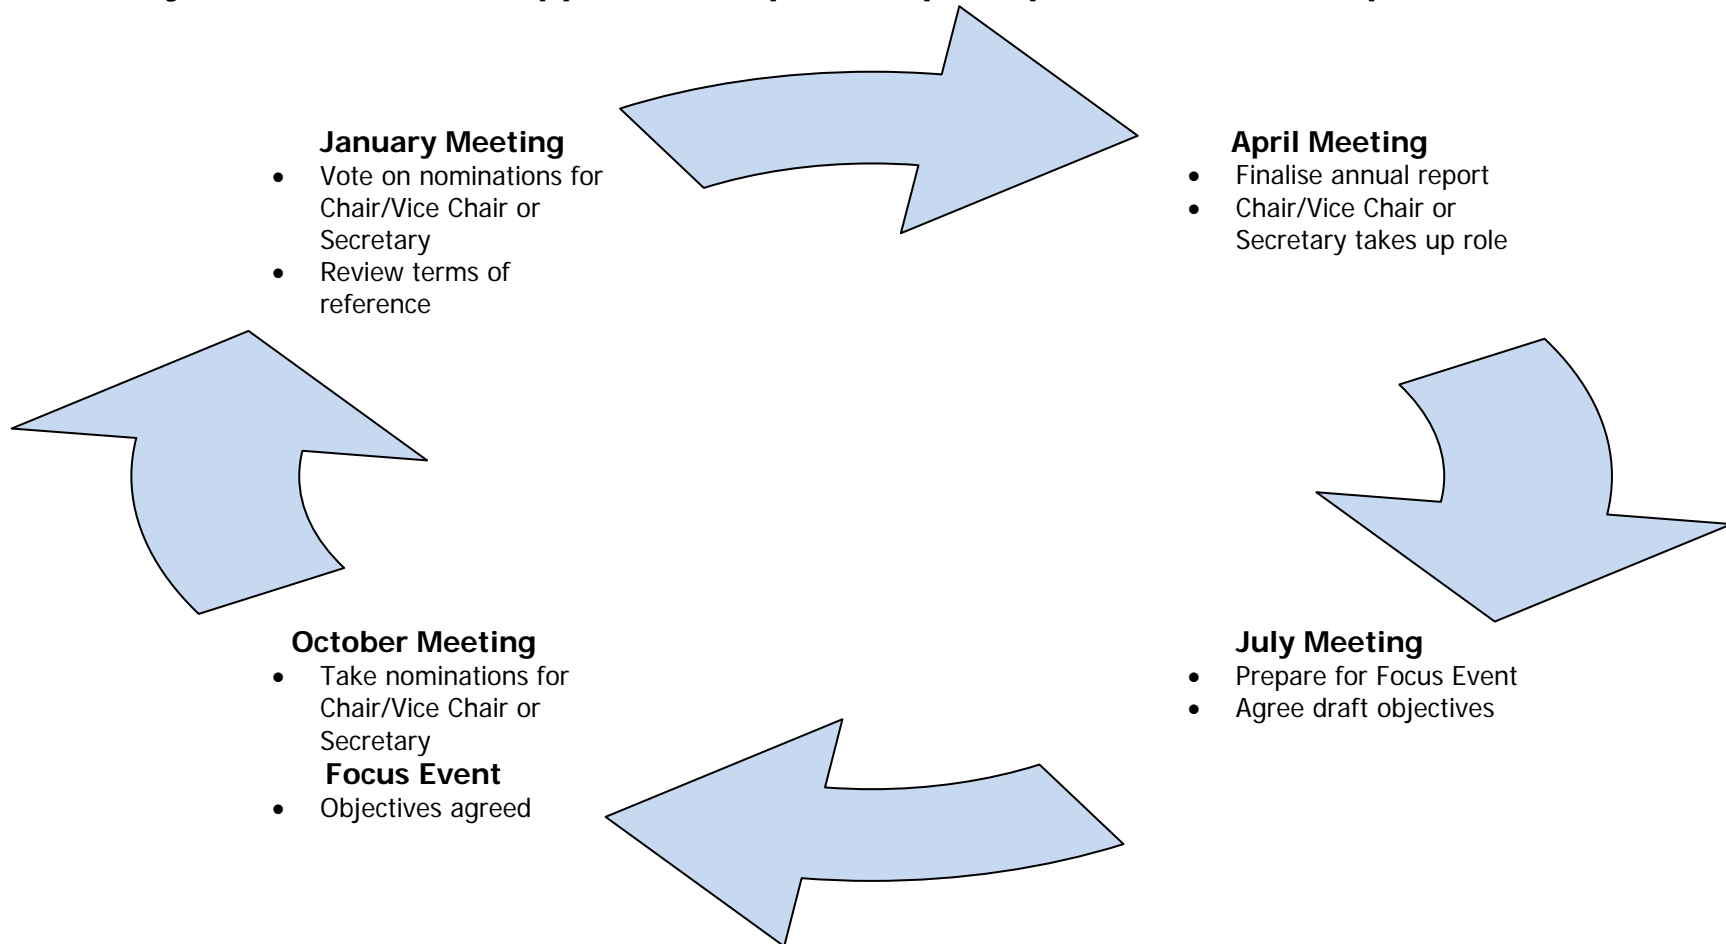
**January Meeting**
- Vote on nominations for Chair/Vice Chair or Secretary
- Review terms of reference

**April Meeting**
- Finalise annual report
- Chair/Vice Chair or Secretary takes up role

**July Meeting**
- Prepare for Focus Event
- Agree draft objectives

**October Meeting**
- Take nominations for Chair/Vice Chair or Secretary

**Focus Event**
- Objectives agreed